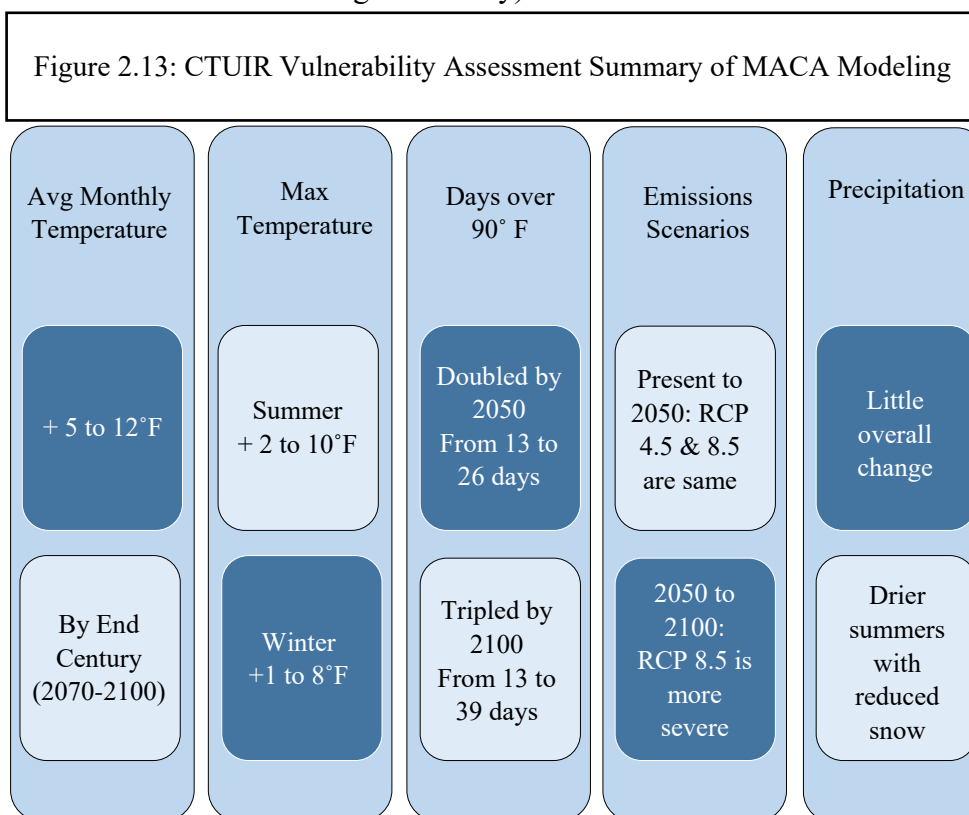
Figure 2.13: CTUIR Vulnerability Assessment Summary of MACA Modeling

Avg Monthly Temperature

+ 5 to 12˚F

By End Century (2070-2100)

Max Temperature

Summer + 2 to 10˚F

Winter +1 to 8˚F

Days over 90˚ F

Doubled by 2050 From 13 to 26 days

Tripled by 2100 From 13 to 39 days

Emissions Scenarios

Present to 2050: RCP 4.5 & 8.5 are same

2050 to 2100: RCP 8.5 is more severe

Precipitation

Little overall change

Drier summers with reduced snow